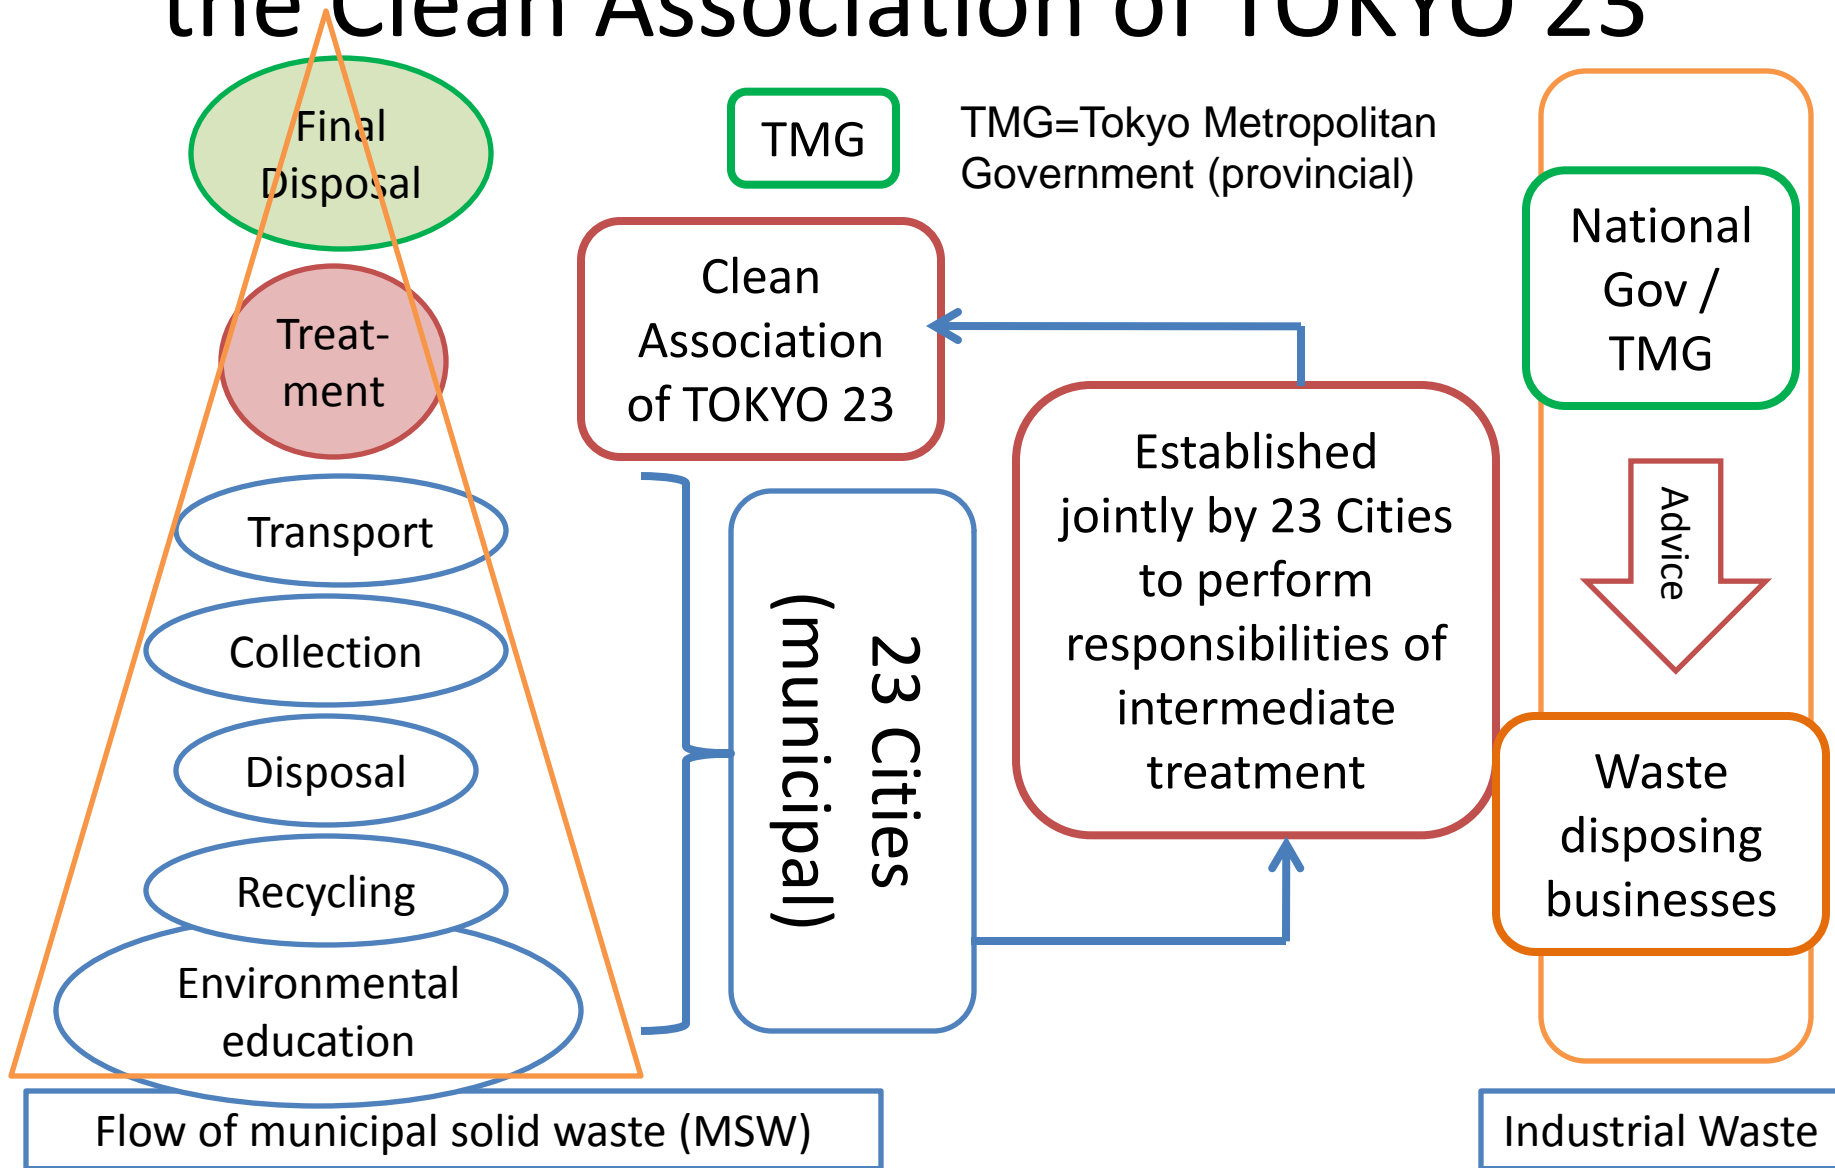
the Clean Association of TOKYO 23

Final Disposal

Treat-ment

Transport

Collection

Disposal

Recycling

Environmental education

Flow of municipal solid waste (MSW)

TMG

TMG=Tokyo Metropolitan Government (provincial)

Clean Association of TOKYO 23

23 Cities (municipal)

Established jointly by 23 Cities to perform responsibilities of intermediate treatment

National Gov / TMG

Advice

Waste disposing businesses

Industrial Waste